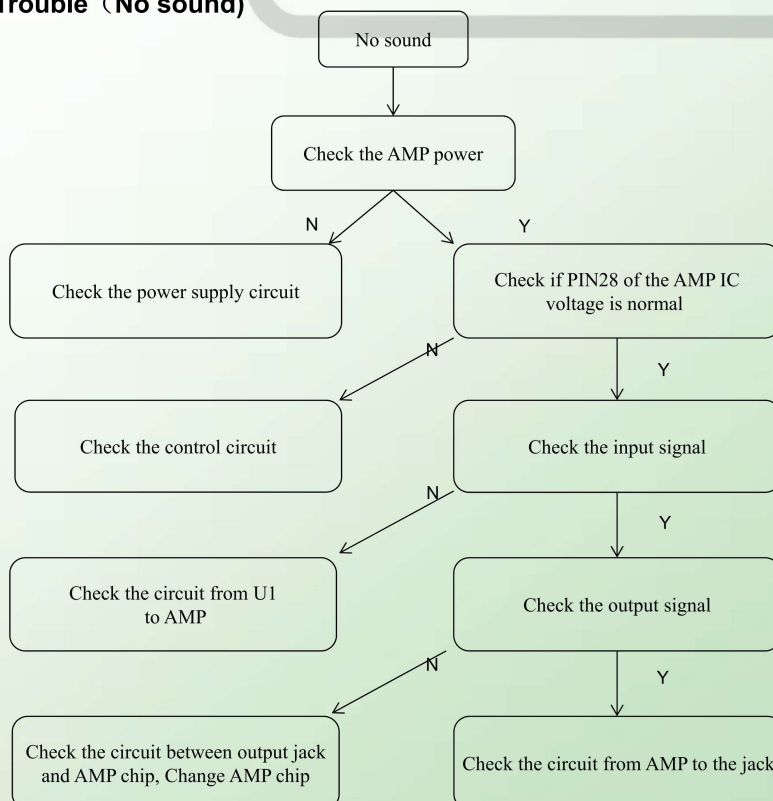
Trouble（No sound)

No sound

Check the AMP power

N

Y

Check the power supply circuit

Check if PIN28 of the AMP IC voltage is normal

N

Y

Check the control circuit

Check the input signal

N

Y

Check the circuit from U1 to AMP

Check the output signal

N

Y

Check the circuit between output jack and AMP chip, Change AMP chip

Check the circuit from AMP to the jack